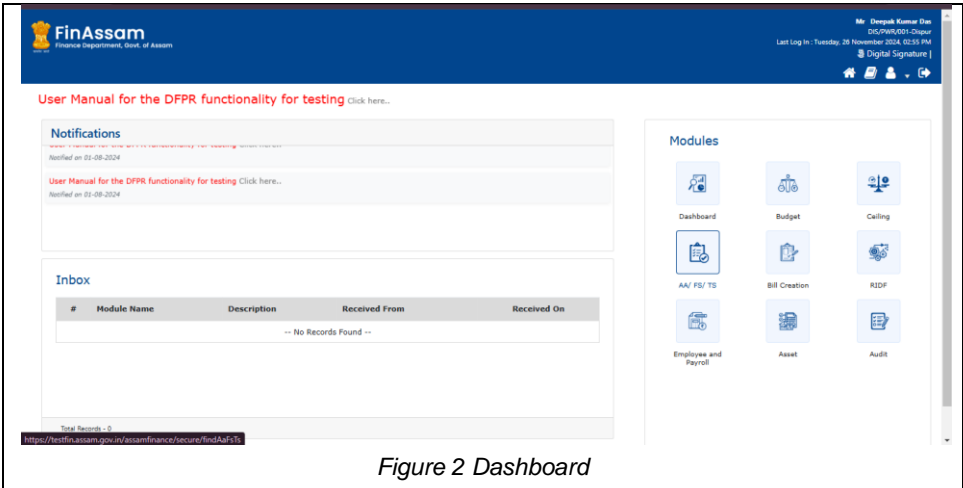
FinAssam
Finance Department, Govt. of Assam

Mr Deepak Kumar Das
DIS/PWR/001-Dispur
Last Log In : Tuesday, 26 November 2024, 02:55 PM
Digital Signature |

User Manual for the DFPR functionality for testing Click here..

Notifications

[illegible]
Notified on 01-08-2024

User Manual for the DFPR functionality for testing Click here..
Notified on 01-08-2024

Inbox

| # | Module Name | Description | Received From | Received On |
|---|---|---|---|---|
| -- No Records Found -- | | | | |

Total Records - 0

https://testfin.assam.gov.in/assamfinance/secure/findAaFsTs

Modules

Dashboard
Budget
Ceiling
AA/ FS/ TS
Bill Creation
RIDF
Employee and Payroll
Asset
Audit

Figure 2 Dashboard